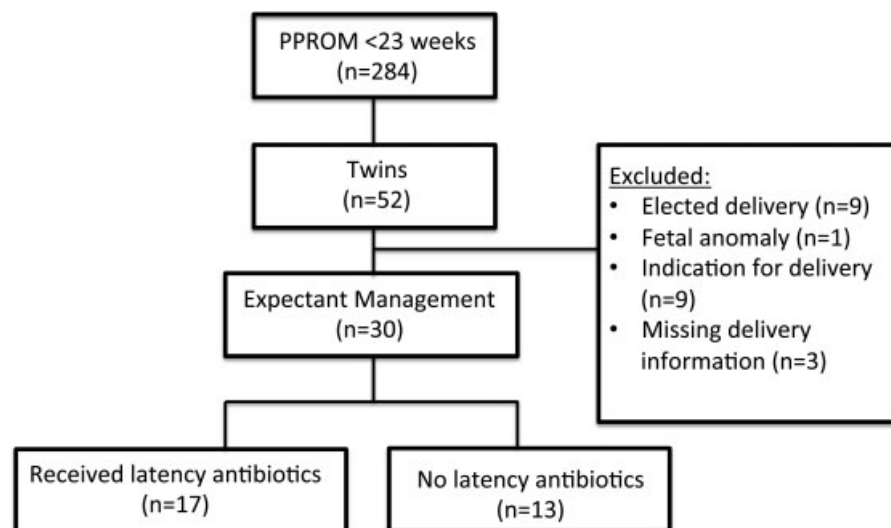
PPROM <23 weeks
(n=284)

Twins
(n=52)

Excluded:
• Elected delivery (n=9)
• Fetal anomaly (n=1)
• Indication for delivery (n=9)
• Missing delivery information (n=3)

Expectant Management
(n=30)

Received latency antibiotics
(n=17)

No latency antibiotics
(n=13)